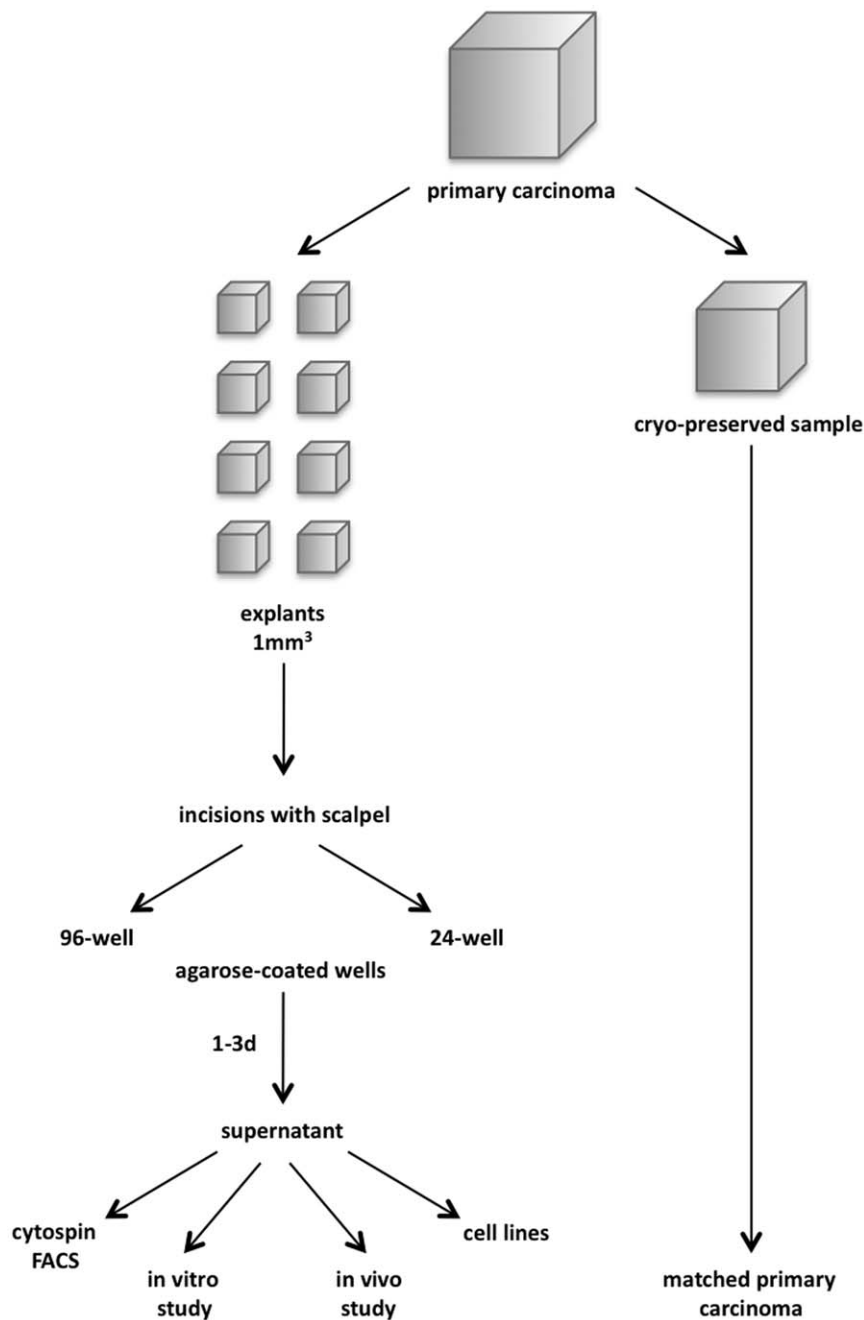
primary carcinoma

explants
1mm$^3$

cryo-preserved sample

incisions with scalpel

96-well

24-well

agarose-coated wells

1-3d

supernatant

cytospin
FACS

in vitro
study

in vivo
study

cell lines

matched primary
carcinoma